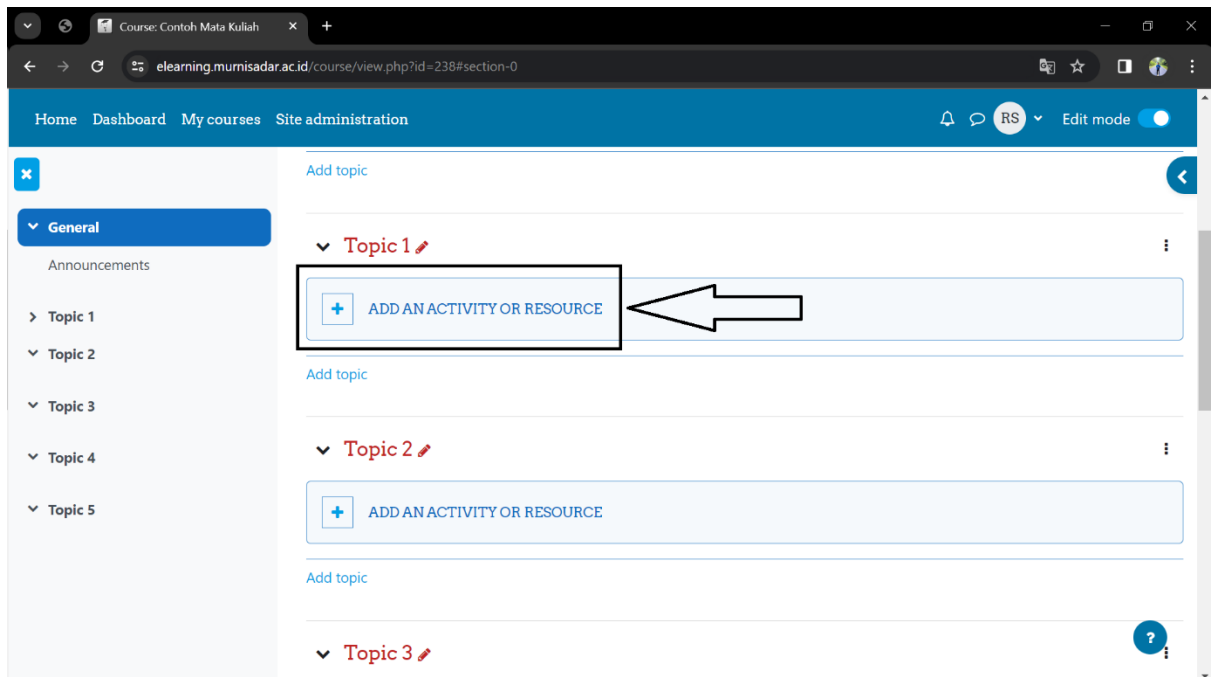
Course: Contoh Mata Kuliah

elearning.mumisadar.ac.id/course/view.php?id=238#section-0

Home Dashboard My courses Site administration

RS Edit mode

General

Announcements

Topic 1

Topic 2

Topic 3

Topic 4

Topic 5

Add topic

Topic 1

ADD AN ACTIVITY OR RESOURCE

Add topic

Topic 2

ADD AN ACTIVITY OR RESOURCE

Add topic

Topic 3

?